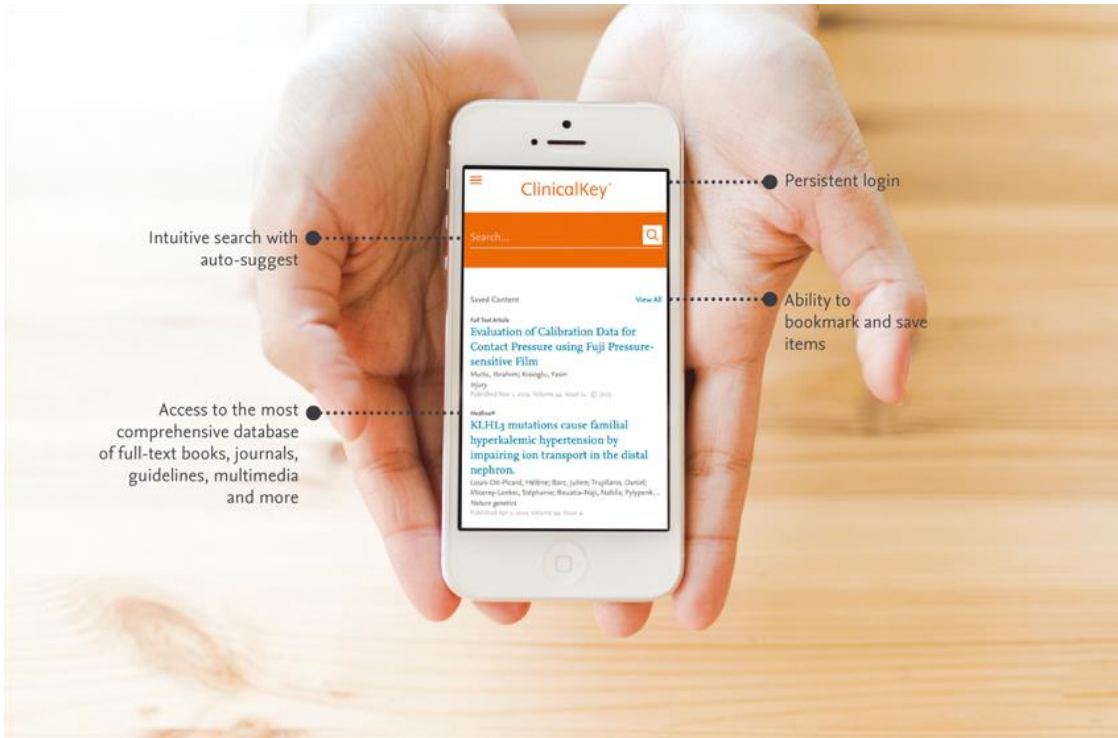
ClinicalKey

Persistent login

Intuitive search with auto-suggest

Search...

Saved Content

View All

Ability to bookmark and save items

Full Text Article

Evaluation of Calibration Data for Contact Pressure using Fuji Pressure-sensitive Film

Murlu, Ibrahim; Kisioglu, Yasin

Injury

Published Nov 1, 2015 Volume 94, Issue 11, © 2015

Access to the most comprehensive database of full-text books, journals, guidelines, multimedia and more

Medline®

KLHL3 mutations cause familial hyperkalemic hypertension by impairing ion transport in the distal nephron.

Louis-Dit-Picard, Hélène; Barc, Julien; Trujillano, Daniel; Miserey-Lenkei, Stéphanie; Bouatia-Naji, Nabila; Pylypenk...

Nature genetics

Published Apr 1, 2012 Volume 44, Issue 4